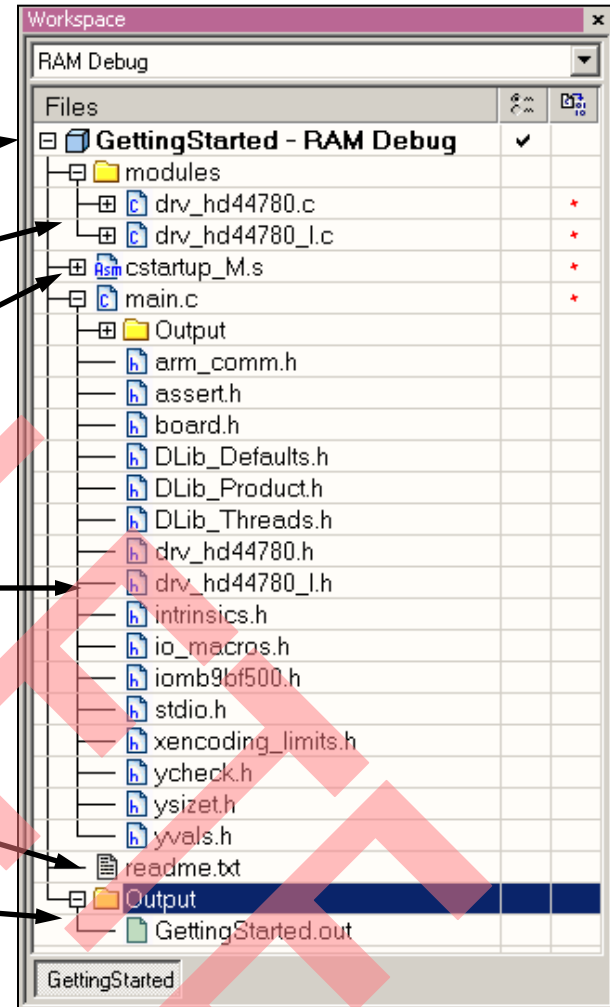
Workspace
RAM Debug
Files
GettingStarted - RAM Debug ✔
modules
drv_hd44780.c *
drv_hd44780_l.c *
cstartup_M.s *
main.c *
Output
arm_comm.h
assert.h
board.h
DLib_Defaults.h
DLib_Product.h
DLib_Threads.h
drv_hd44780.h
drv_hd44780_l.h
intrinsics.h
io_macros.h
iomb9bf500.h
stdio.h
xencoding_limits.h
ycheck.h
ysizet.h
yvals.h
readme.txt
Output
GettingStarted.out
GettingStarted